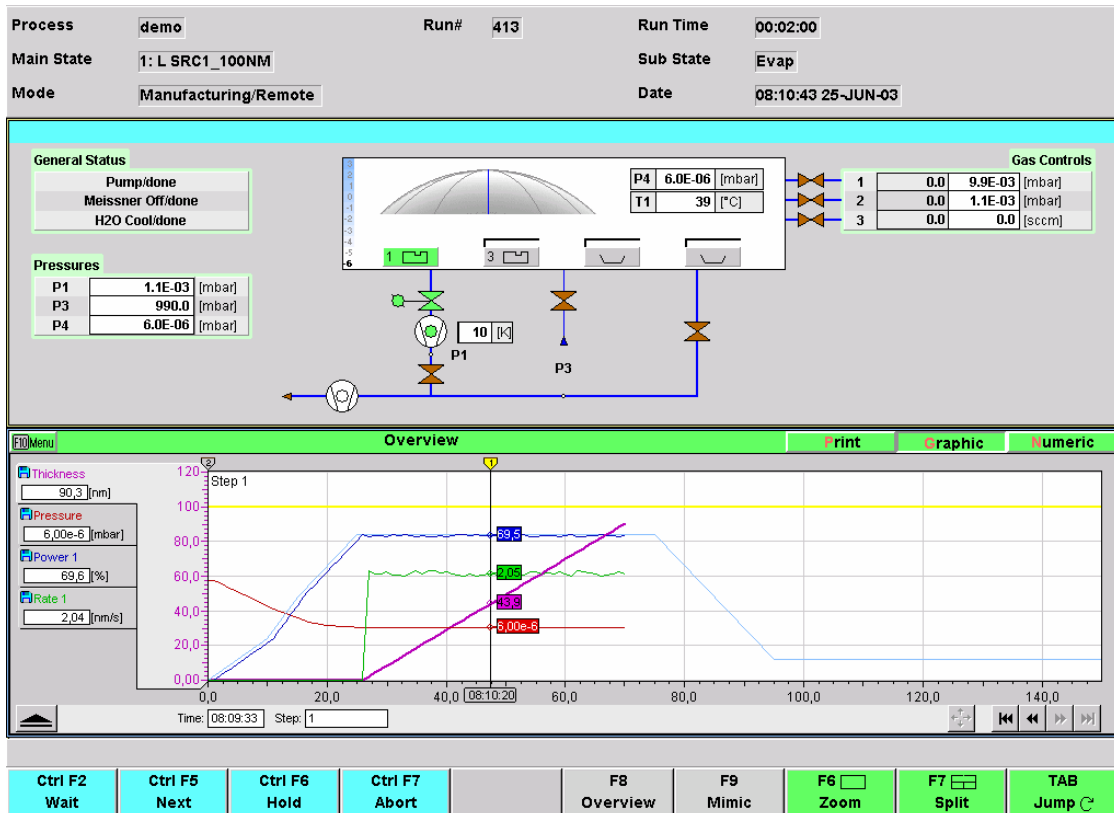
Process demo
Run# 413
Run Time 00:02:00
Main State 1: L SRC1_100NM
Sub State Evap
Mode Manufacturing/Remote
Date 08:10:43 25-JUN-03

General Status
Pump/done
Meissner Off/done
H2O Cool/done

Pressures
| P1 | 1.1E-03 | [mbar] |
|---|---|---|
| P3 | 990.0 | [mbar] |
| P4 | 6.0E-06 | [mbar] |

3 2 1 0 -1 -2 -3 -4 -5 6

| P4 | 6.0E-06 | [mbar] |
|---|---|---|
| T1 | 39 | [°C] |

1
3

10 [K]
P1
P3

Gas Controls
| 1 | 0.0 | 9.9E-03 | [mbar] |
|---|---|---|---|
| 2 | 0.0 | 1.1E-03 | [mbar] |
| 3 | 0.0 | 0.0 | [sccm] |

F10 Menu
Overview
Print
Graphic
Numeric

Thickness
90,3 [nm]
Pressure
6,00e-6 [mbar]
Power 1
69,6 [%]
Rate 1
2,04 [nm/s]

120,0
100
80,0
60,0
40,0
20,0
0,00
Step 1
69,5
2,05
43,9
6,00e-6
0,0 20,0 40,0 08:10:20 60,0 80,0 100,0 120,0 140,0

Time: 08:09:33 Step: 1

Ctrl F2 Wait
Ctrl F5 Next
Ctrl F6 Hold
Ctrl F7 Abort
F8 Overview
F9 Mimic
F6 Zoom
F7 Split
TAB Jump